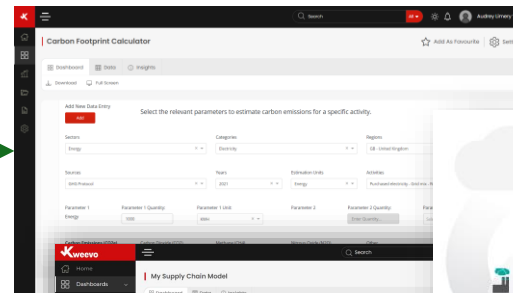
Search
All
Audrey Urmey
Carbon Footprint Calculator
Add As Favourite
Sett
Dashboard
Data
Insights
Download
Full Screen
Add New Data Entry
Add
Select the relevant parameters to estimate carbon emissions for a specific activity.
Sectors
Energy
Categories
Electricity
Regions
GB - United Kingdom
Sources
GHG Protocol
Years
2021
Estimation Units
Energy
Activities
Purchased electricity - Grid mix - R
Parameter 1
Energy
Parameter 1 Quantity
1000
Parameter 1 Unit
kWh
Parameter 2
Parameter 2 Quantity
Enter Quantity...
Carbon Emissions (CO2e)
Methane (CH4)
Nitrous Oxide (N2O)
Other
Kweevo
Search
Home
Dashboards
My Supply Chain Model
Dashboard
Data
Insights